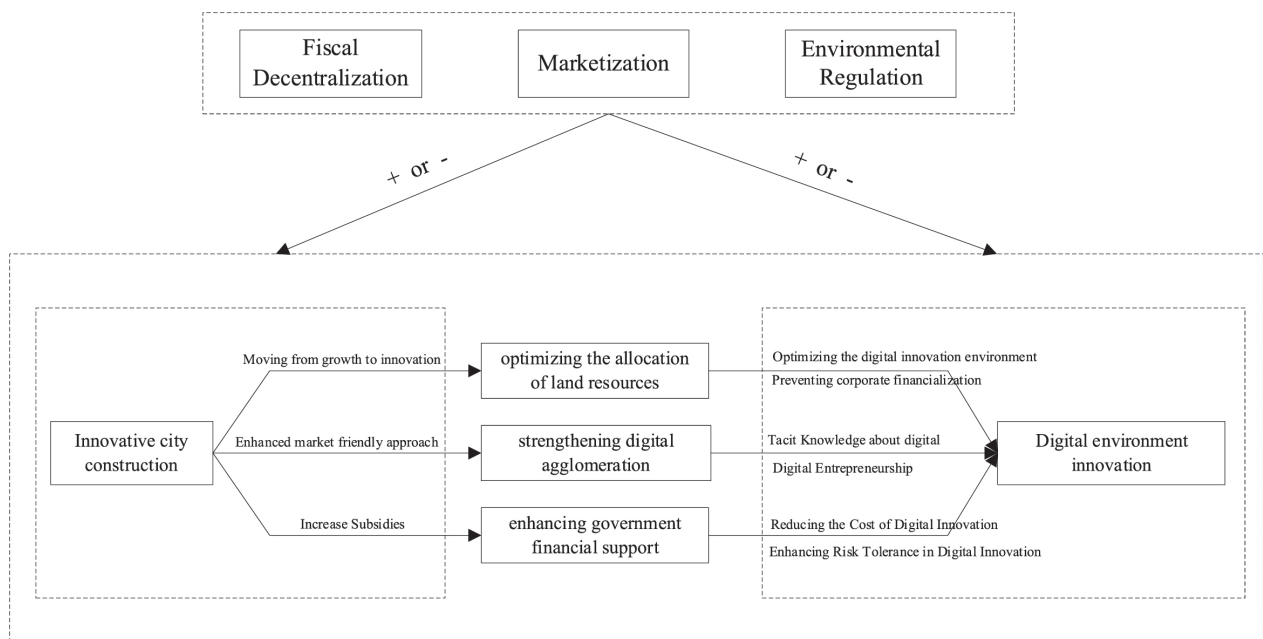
Fiscal Decentralization

Marketization

Environmental Regulation

+ or -

+ or -

Innovative city construction

Moving from growth to innovation

Enhanced market friendly approach

Increase Subsidies

optimizing the allocation of land resources

strengthening digital agglomeration

enhancing government financial support

Optimizing the digital innovation environment

Preventing corporate financialization

Tacit Knowledge about digital

Digital Entrepreneurship

Reducing the Cost of Digital Innovation

Enhancing Risk Tolerance in Digital Innovation

Digital environment innovation